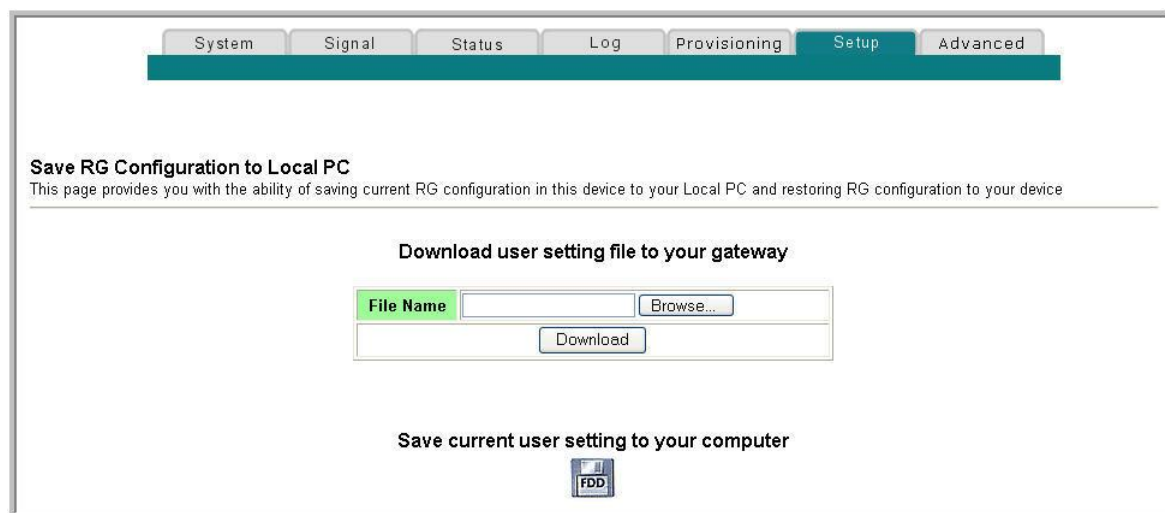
System Signal Status Log Provisioning Setup Advanced

Save RG Configuration to Local PC
This page provides you with the ability of saving current RG configuration in this device to your Local PC and restoring RG configuration to your device

Download user setting file to your gateway

| File Name | Browse... |
|---|---|
| Download | |

Save current user setting to your computer

FDD